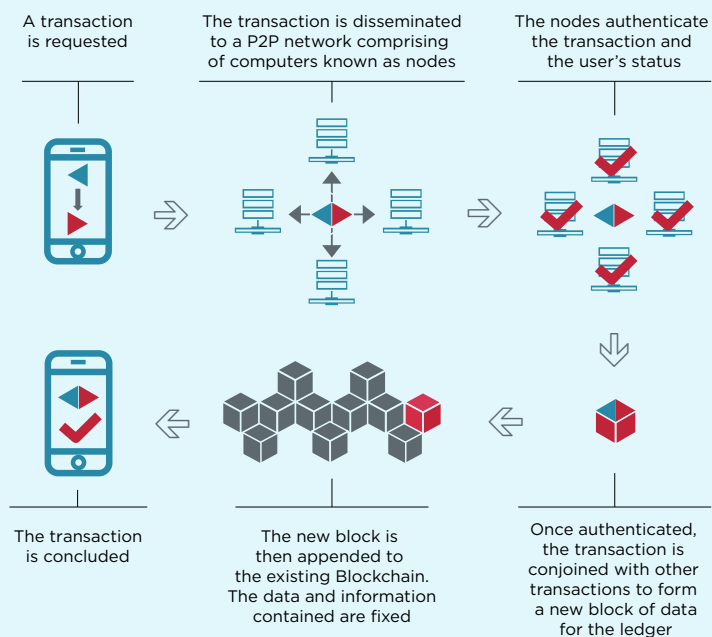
A transaction is requested

The transaction is disseminated to a P2P network comprising of computers known as nodes

The nodes authenticate the transaction and the user's status

Once authenticated, the transaction is conjoined with other transactions to form a new block of data for the ledger

The new block is then appended to the existing Blockchain. The data and information contained are fixed

The transaction is concluded